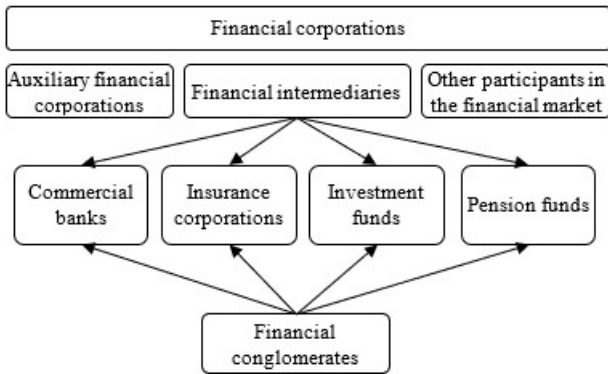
Financial corporations

Auxiliary financial corporations

Financial intermediaries

Other participants in the financial market

Commercial banks

Insurance corporations

Investment funds

Pension funds

Financial conglomerates